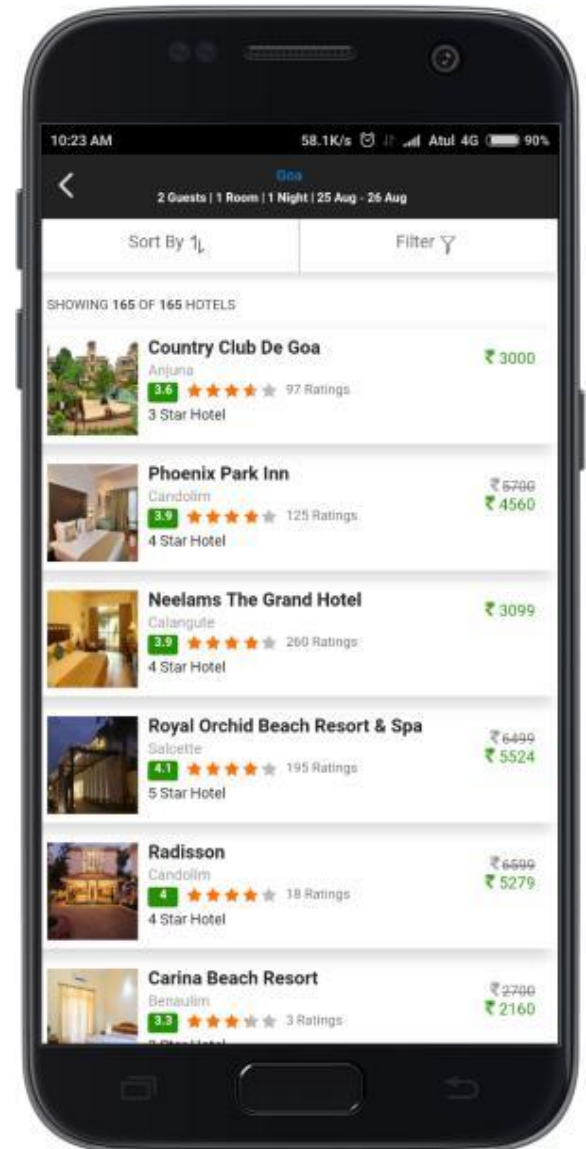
10:23 AM 58.1K/s Atul 4G 90%

Goa
2 Guests | 1 Room | 1 Night | 25 Aug - 26 Aug

Sort By
Filter

SHOWING 165 OF 165 HOTELS

Country Club De Goa
Anjuna
3.6 97 Ratings
3 Star Hotel
₹3000

Phoenix Park Inn
Candolim
3.9 125 Ratings
4 Star Hotel
₹~~5700~~
₹4560

Neelams The Grand Hotel
Calangute
3.9 260 Ratings
4 Star Hotel
₹3099

Royal Orchid Beach Resort & Spa
Salcette
4.1 195 Ratings
5 Star Hotel
₹~~6499~~
₹5524

Radisson
Candolim
4 18 Ratings
4 Star Hotel
₹~~6599~~
₹5279

Carina Beach Resort
Benaulim
3.3 3 Ratings
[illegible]
₹~~2700~~
₹2160